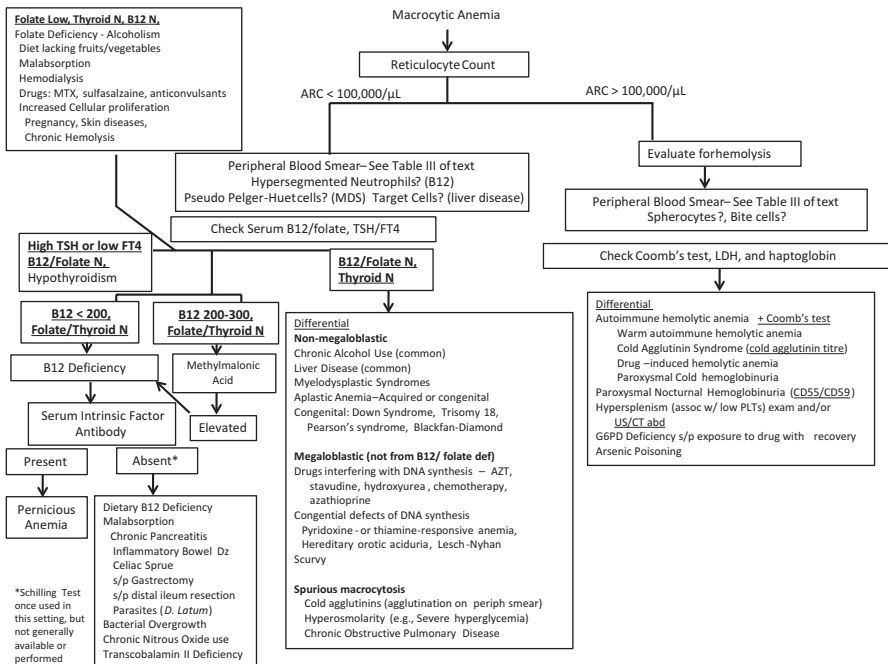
Macrocytic Anemia

Reticulocyte Count

ARC < 100,000/µL

ARC > 100,000/µL

Folate Low, Thyroid N, B12 N,
Folate Deficiency - Alcoholism
Diet lacking fruits/vegetables
Malabsorption
Hemodialysis
Drugs: MTX, sulfasalzaine, anticonvulsants
Increased Cellular proliferation
Pregnancy, Skin diseases,
Chronic Hemolysis

Peripheral Blood Smear– See Table III of text
Hypersegmented Neutrophils? (B12)
Pseudo Pelger-Huet cells? (MDS) Target Cells? (liver disease)

Evaluate forhemolysis

Peripheral Blood Smear– See Table III of text
Spherocytes?, Bite cells?

Check Serum B12/folate, TSH/FT4

High TSH or low FT4
B12/Folate N,
Hypothyroidism

B12/Folate N,
Thyroid N

Check Coomb's test, LDH, and haptoglobin

B12 < 200,
Folate/Thyroid N

B12 200-300,
Folate/Thyroid N

B12 Deficiency

Methylmalonic Acid

Elevated

Serum Intrinsic Factor Antibody

Present

Absent*

Pernicious Anemia

Dietary B12 Deficiency
Malabsorption
Chronic Pancreatitis
Inflammatory Bowel Dz
Celiac Sprue
s/p Gastrectomy
s/p distal ileum resection
Parasites (D. Latum)
Bacterial Overgrowth
Chronic Nitrous Oxide use
Transcobalamin II Deficiency

*Schilling Test once used in this setting, but not generally available or performed

Differential
Non-megaloblastic
Chronic Alcohol Use (common)
Liver Disease (common)
Myelodysplastic Syndromes
Aplastic Anemia–Acquired or congenital
Congenital: Down Syndrome, Trisomy 18, Pearson's syndrome, Blackfan-Diamond

Megaloblastic (not from B12/ folate def)
Drugs interfering with DNA synthesis – AZT, stavudine, hydroxyurea , chemotherapy, azathioprine
Congenital defects of DNA synthesis
Pyridoxine - or thiamine-responsive anemia,
Hereditary orotic aciduria, Lesch-Nyhan
Scurvy

Spurious macrocytosis
Cold agglutinins (agglutination on periph smear)
Hyperosmolarity (e.g., Severe hyperglycemia)
Chronic Obstructive Pulmonary Disease

Differential
Autoimmune hemolytic anemia + Coomb's test
Warm autoimmune hemolytic anemia
Cold Agglutinin Syndrome (cold agglutinin titre)
Drug –induced hemolytic anemia
Paroxysmal Cold hemoglobinuria
Paroxysmal Nocturnal Hemoglobinuria (CD55/CD59)
Hypersplenism (assoc w/ low PLTs) exam and/or US/CT abd
G6PD Deficiency s/p exposure to drug with recovery
Arsenic Poisoning